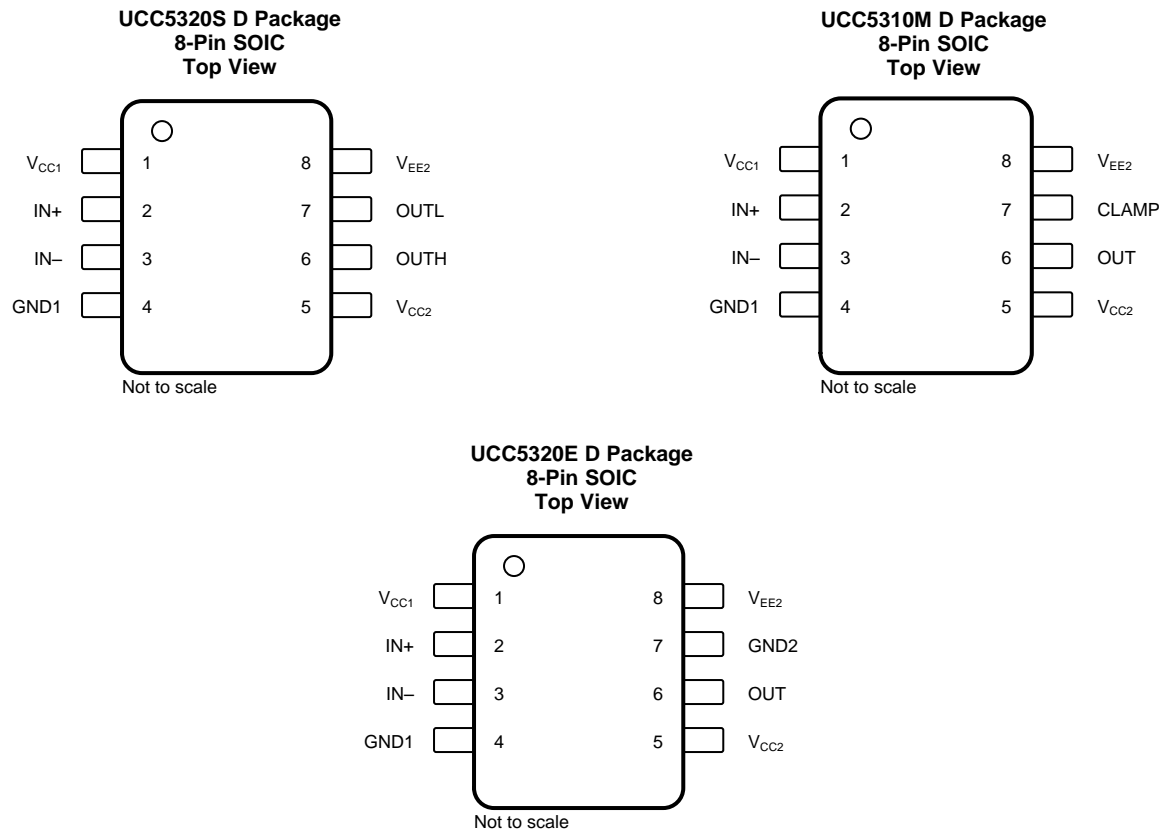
UCC5320S D Package
8-Pin SOIC
Top View

$V_{CC1}$ 1
IN+ 2
IN– 3
GND1 4
8 $V_{EE2}$
7 OUTL
6 OUTH
5 $V_{CC2}$

Not to scale

UCC5310M D Package
8-Pin SOIC
Top View

$V_{CC1}$ 1
IN+ 2
IN– 3
GND1 4
8 $V_{EE2}$
7 CLAMP
6 OUT
5 $V_{CC2}$

Not to scale

UCC5320E D Package
8-Pin SOIC
Top View

$V_{CC1}$ 1
IN+ 2
IN– 3
GND1 4
8 $V_{EE2}$
7 GND2
6 OUT
5 $V_{CC2}$

Not to scale